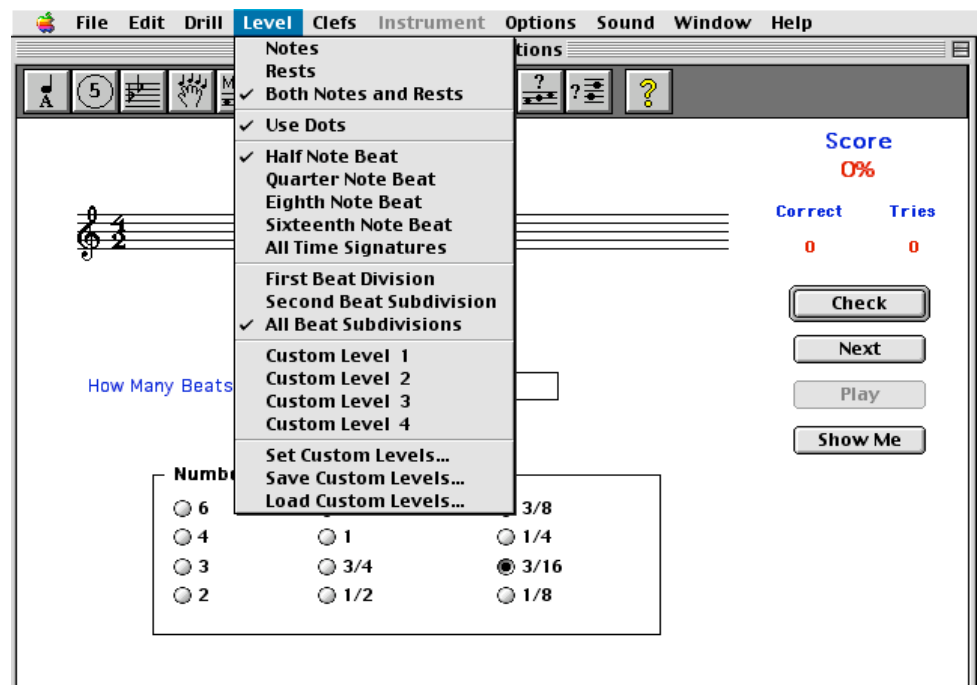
File Edit Drill Level Clefs Instrument Options Sound Window Help

tions

Notes
Rests
✓ Both Notes and Rests
✓ Use Dots
✓ Half Note Beat
Quarter Note Beat
Eighth Note Beat
Sixteenth Note Beat
All Time Signatures
First Beat Division
Second Beat Subdivision
✓ All Beat Subdivisions
Custom Level 1
Custom Level 2
Custom Level 3
Custom Level 4
Set Custom Levels...
Save Custom Levels...
Load Custom Levels...

Score
0%
Correct Tries
0 0

Check
Next
Play
Show Me

$\frac{4}{2}$

How Many Beats

Numbe

6
4
3
2
1
3/4
1/2
3/8
1/4
3/16
1/8